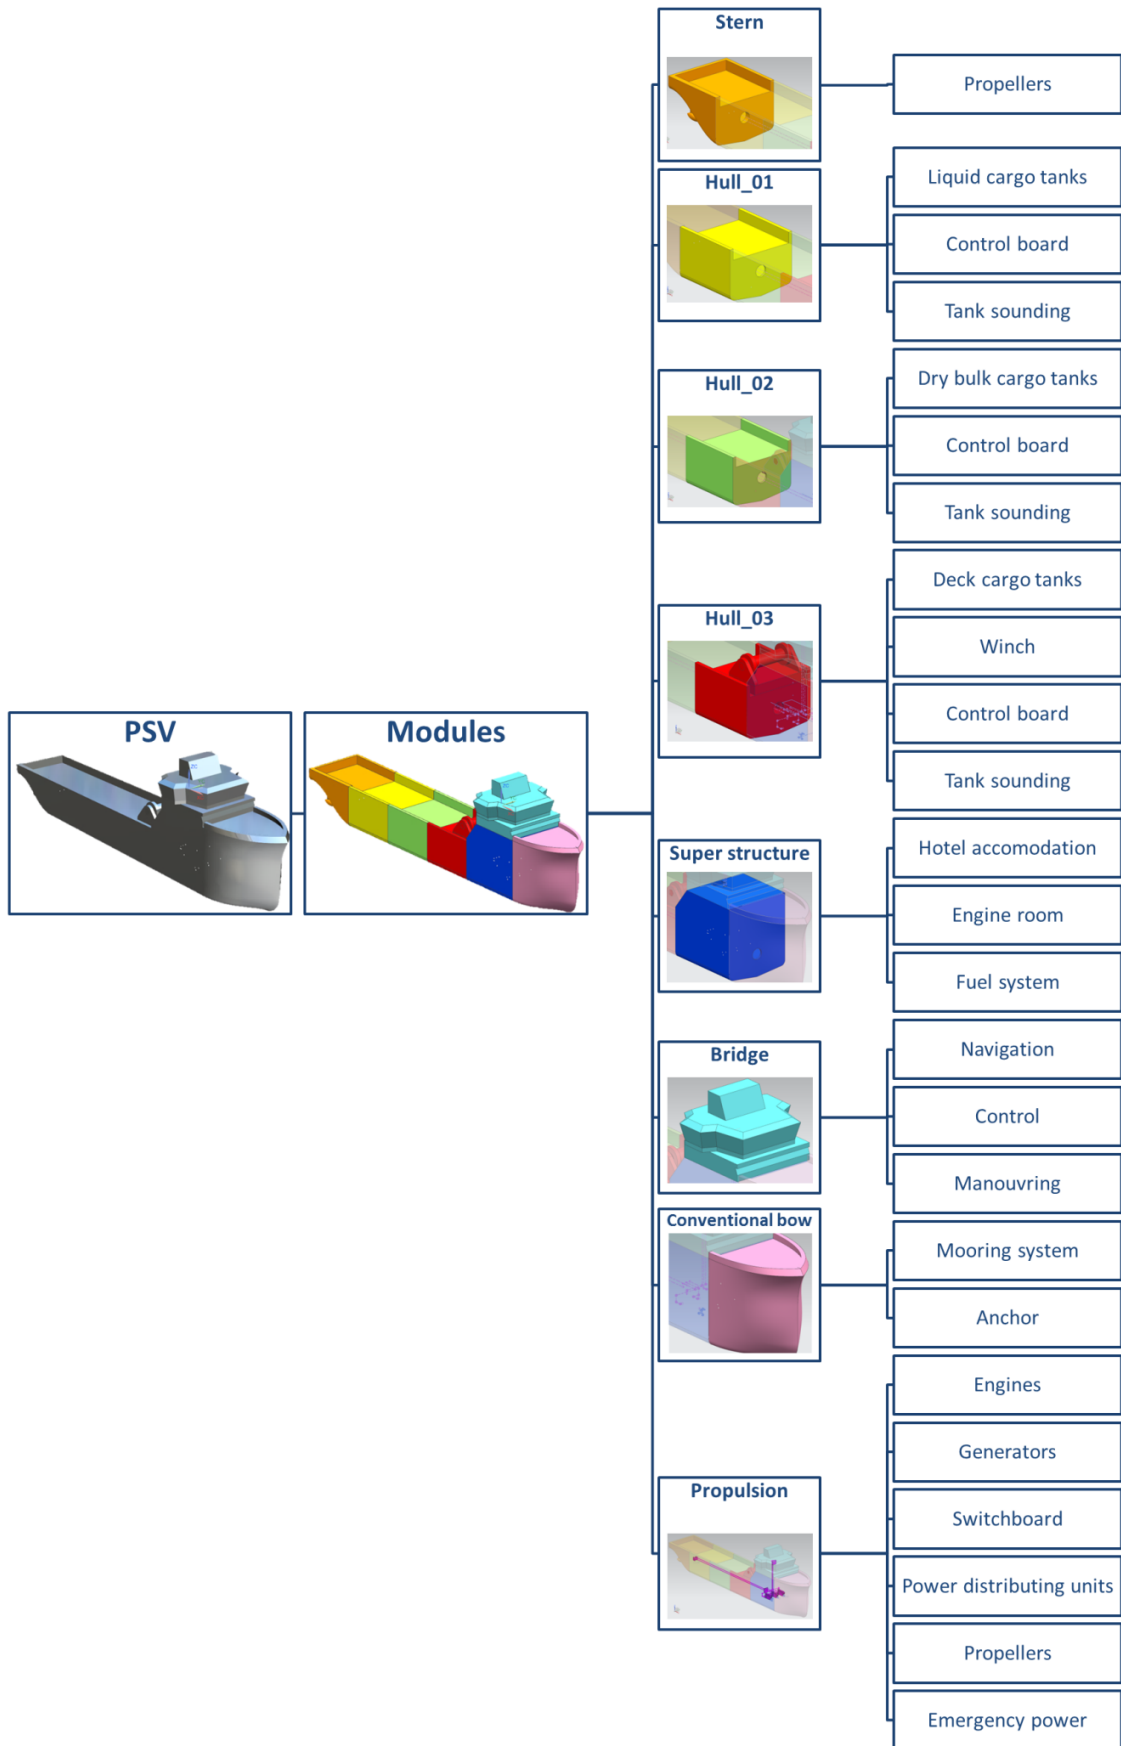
PSV

Modules

Stern

Propellers

Hull_01

Liquid cargo tanks

Control board

Tank sounding

Hull_02

Dry bulk cargo tanks

Control board

Tank sounding

Hull_03

Deck cargo tanks

Winch

Control board

Tank sounding

Super structure

Hotel accomodation

Engine room

Fuel system

Bridge

Navigation

Control

Manouvring

Conventional bow

Mooring system

Anchor

Propulsion

Engines

Generators

Switchboard

Power distributing units

Propellers

Emergency power